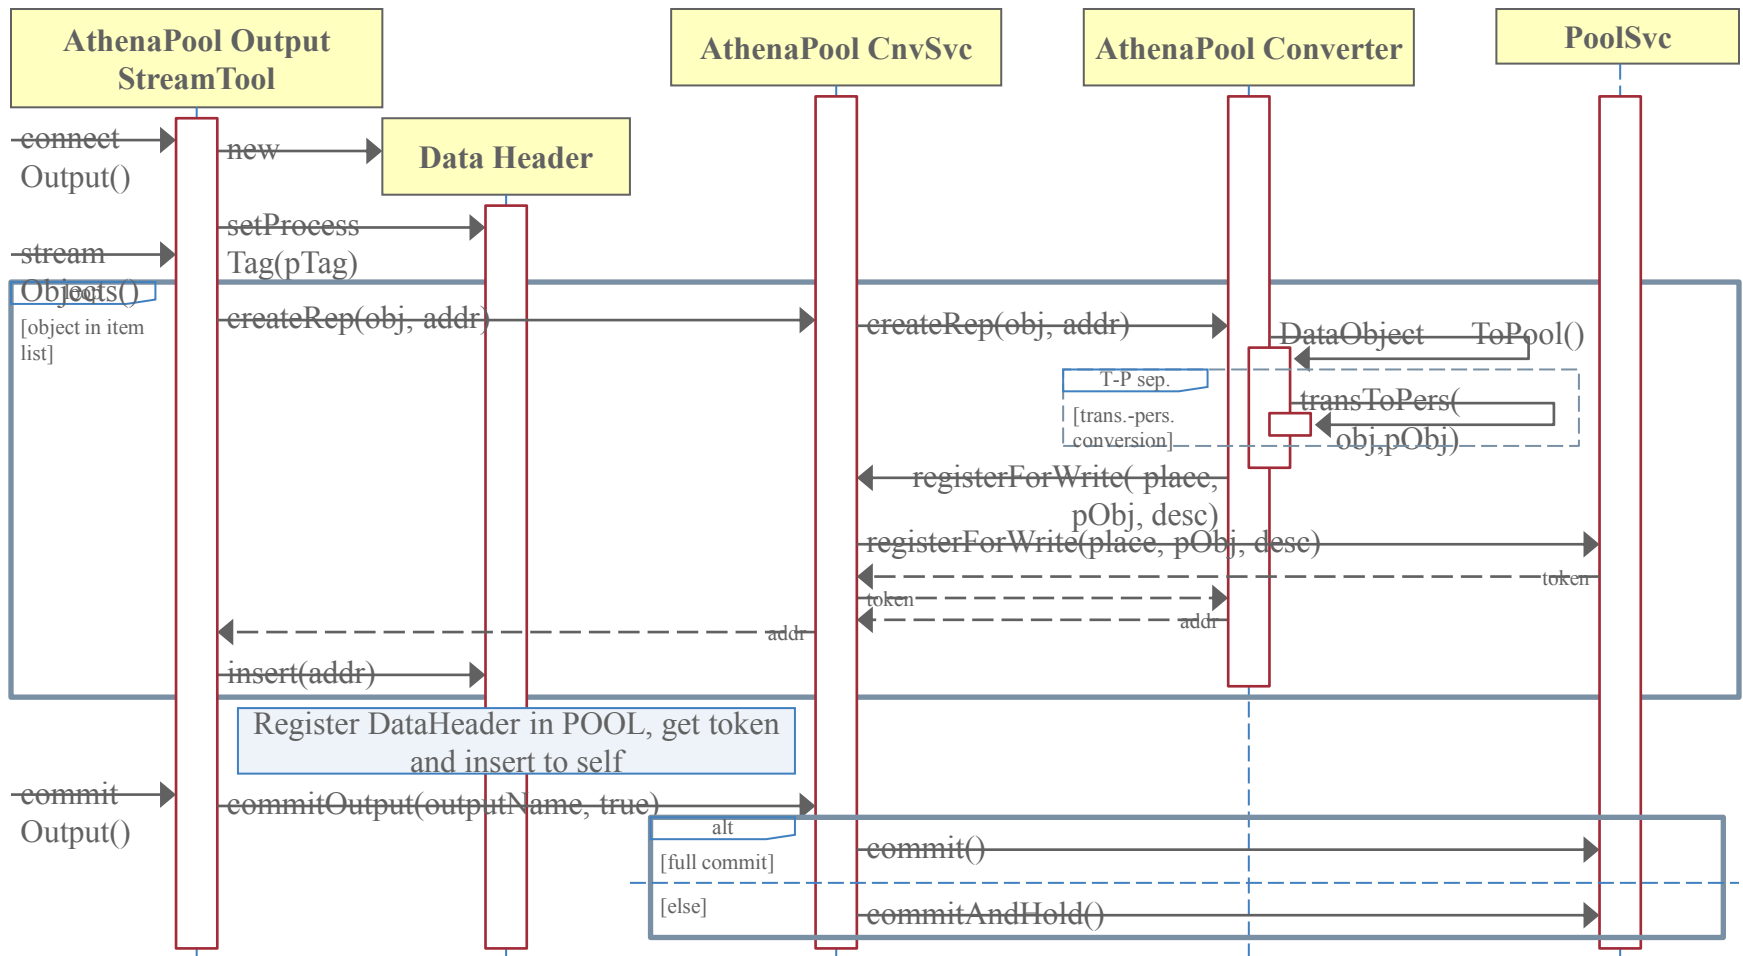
AthenaPool Output StreamTool

AthenaPool CnvSvc

AthenaPool Converter

PoolSvc

connect Output()

new

Data Header

setProcess Tag(pTag)

stream Objects()

loop

[object in item list]

createRep(obj, addr)

createRep(obj, addr)

DataObject ToPool()

T-P sep.

[trans.-pers. conversion]

transToPers( obj,pObj)

registerForWrite( place, pObj, desc)

registerForWrite(place, pObj, desc)

token

token

addr

addr

insert(addr)

Register DataHeader in POOL, get token and insert to self

commit Output()

commitOutput(outputName, true)

alt

[full commit]

commit()

[else]

commitAndHold()